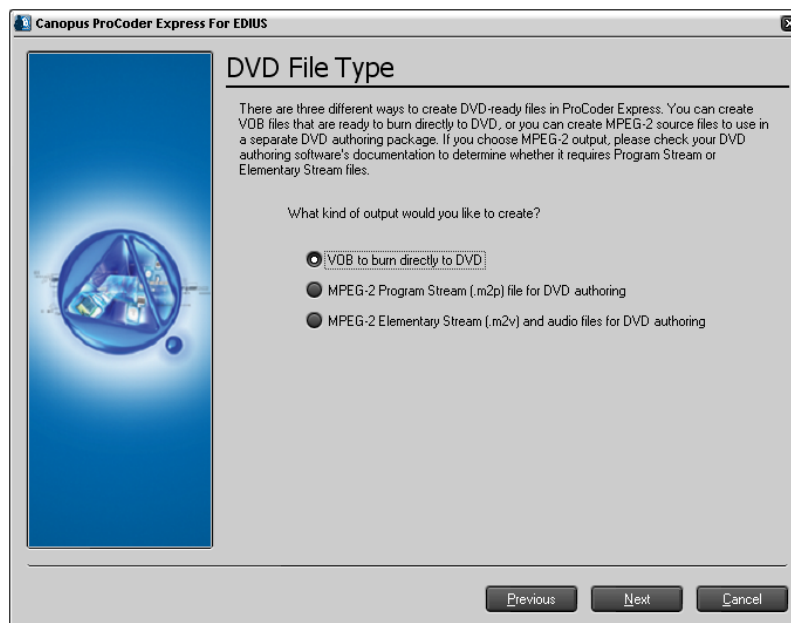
Canopus ProCoder Express For EDIUS

DVD File Type

There are three different ways to create DVD-ready files in ProCoder Express. You can create VOB files that are ready to burn directly to DVD, or you can create MPEG-2 source files to use in a separate DVD authoring package. If you choose MPEG-2 output, please check your DVD authoring software's documentation to determine whether it requires Program Stream or Elementary Stream files.

What kind of output would you like to create?

VOB to burn directly to DVD

MPEG-2 Program Stream (.m2p) file for DVD authoring

MPEG-2 Elementary Stream (.m2v) and audio files for DVD authoring

Previous
Next
Cancel